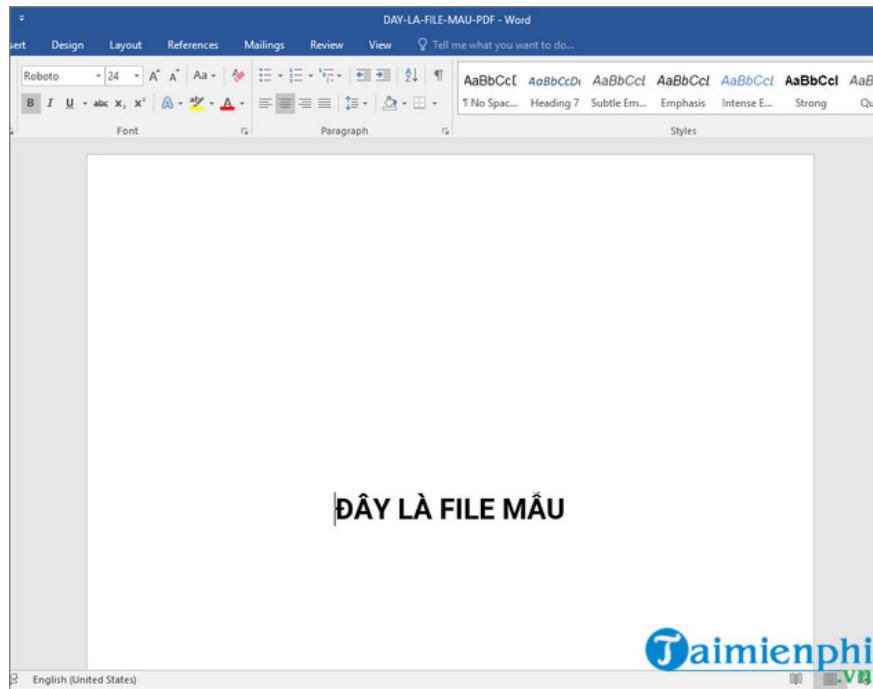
DAY-LA-FILE-MAU-PDF - Word

sert Design Layout References Mailings Review View Tell me what you want to do...

Roboto 24 Aa

B I U abc $x_2$ $x^2$

AaBbCcI AaBbCcDc AaBbCcI AaBbCcI AaBbCcI AaBbCcI AaB

¶ No Spac... Heading 7 Subtle Em... Emphasis Intense E... Strong Qu

Font Paragraph Styles

ĐÂY LÀ FILE MẪU

English (United States)

Taimienphi .vn